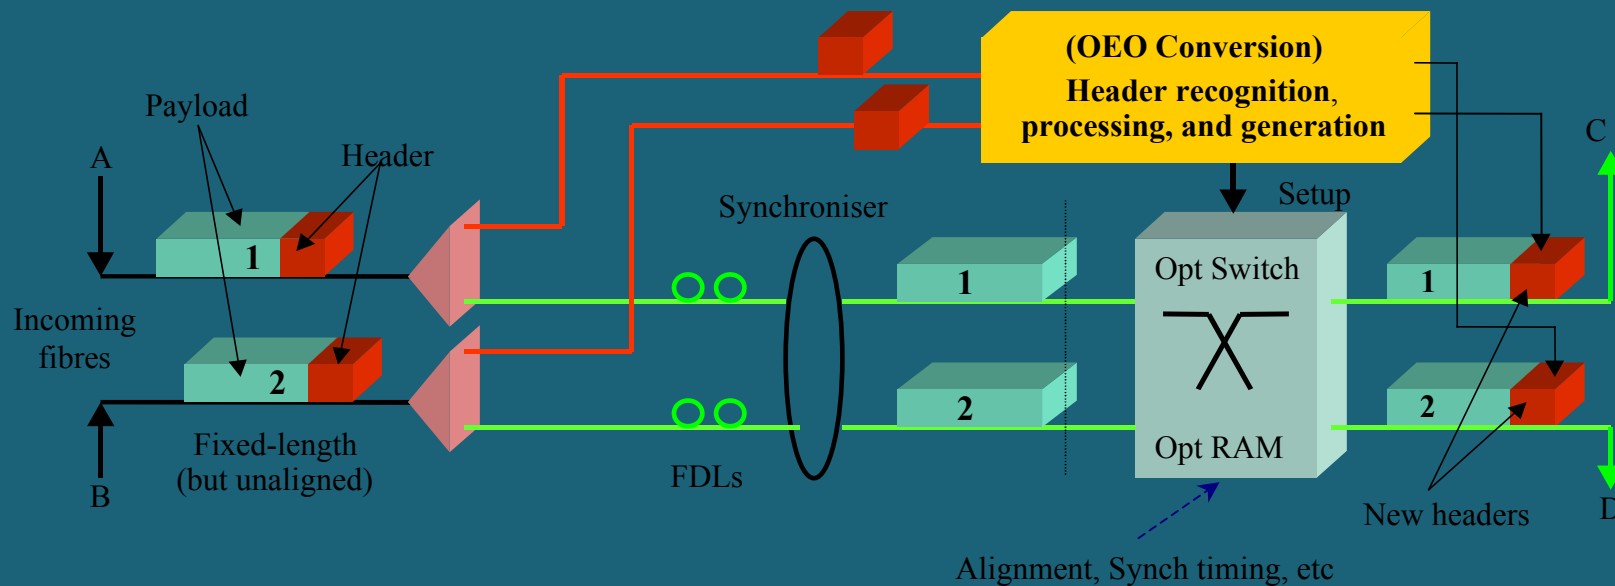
(OEO Conversion)
Header recognition, processing, and generation

Payload

Header

A

1

Incoming fibres

2

Fixed-length (but unaligned)

B

Synchroniser

FDLs

1

2

Setup

Opt Switch

Opt RAM

Alignment, Synch timing, etc

C

1

2

New headers

D